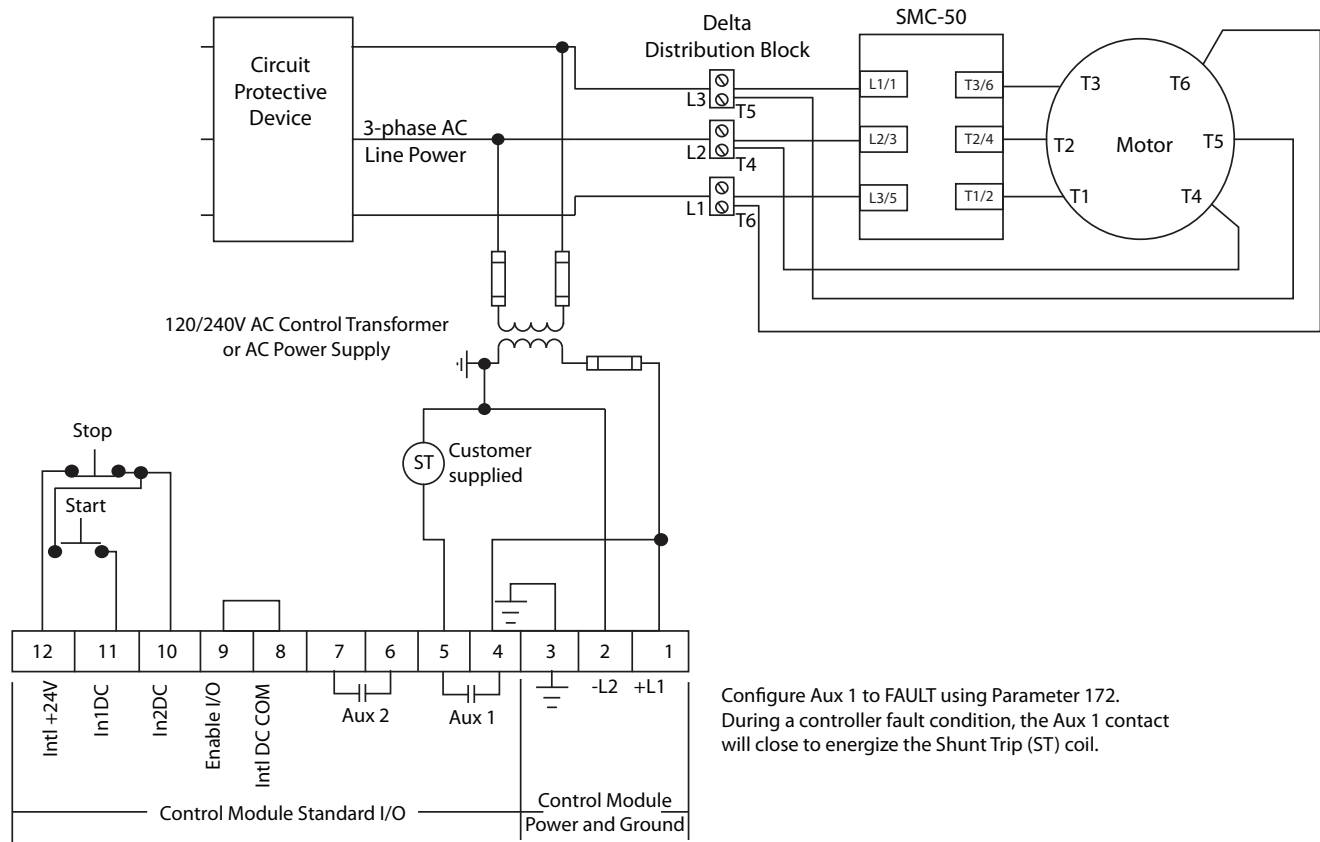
Circuit Protective Device

3-phase AC Line Power

Delta Distribution Block

L3
T5
L2
T4
L1
T6

SMC-50

L1/1
L2/3
L3/5
T3/6
T2/4
T1/2

T3
T6
T2
Motor
T5
T1
T4

120/240V AC Control Transformer or AC Power Supply

Stop

Start

ST
Customer supplied

| 12 | 11 | 10 | 9 | 8 | 7 | 6 | 5 | 4 | 3 | 2 | 1 |
|---|---|---|---|---|---|---|---|---|---|---|---|

Intl +24V
In1DC
In2DC
Enable I/O
Intl DC COM
Aux 2
Aux 1
-L2
+L1

Control Module Standard I/O

Control Module Power and Ground

Configure Aux 1 to FAULT using Parameter 172. During a controller fault condition, the Aux 1 contact will close to energize the Shunt Trip (ST) coil.